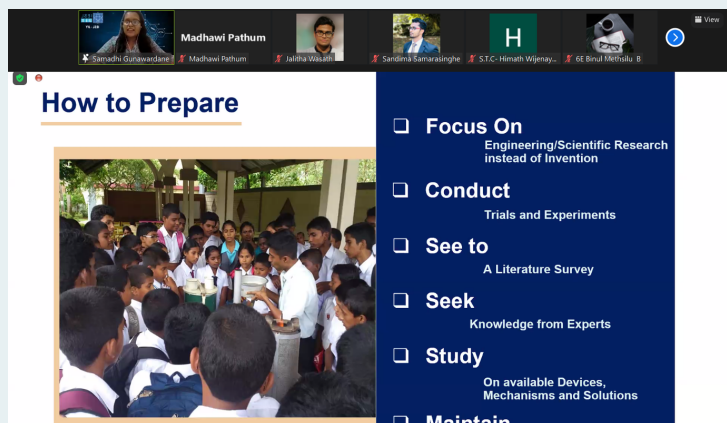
View

Madhawi Pathum

Samadhi Gunawardane

Madhawi Pathum

Jalitha Wasath

Sandima Samarasinghe

H

S.T.C- Himath Wijenay...

6E Binul Methsilu B

How to Prepare

❑ Focus On

Engineering/Scientific Research instead of Invention

❑ Conduct

Trials and Experiments

❑ See to

A Literature Survey

❑ Seek

Knowledge from Experts

❑ Study

On available Devices, Mechanisms and Solutions

❑ Maintain